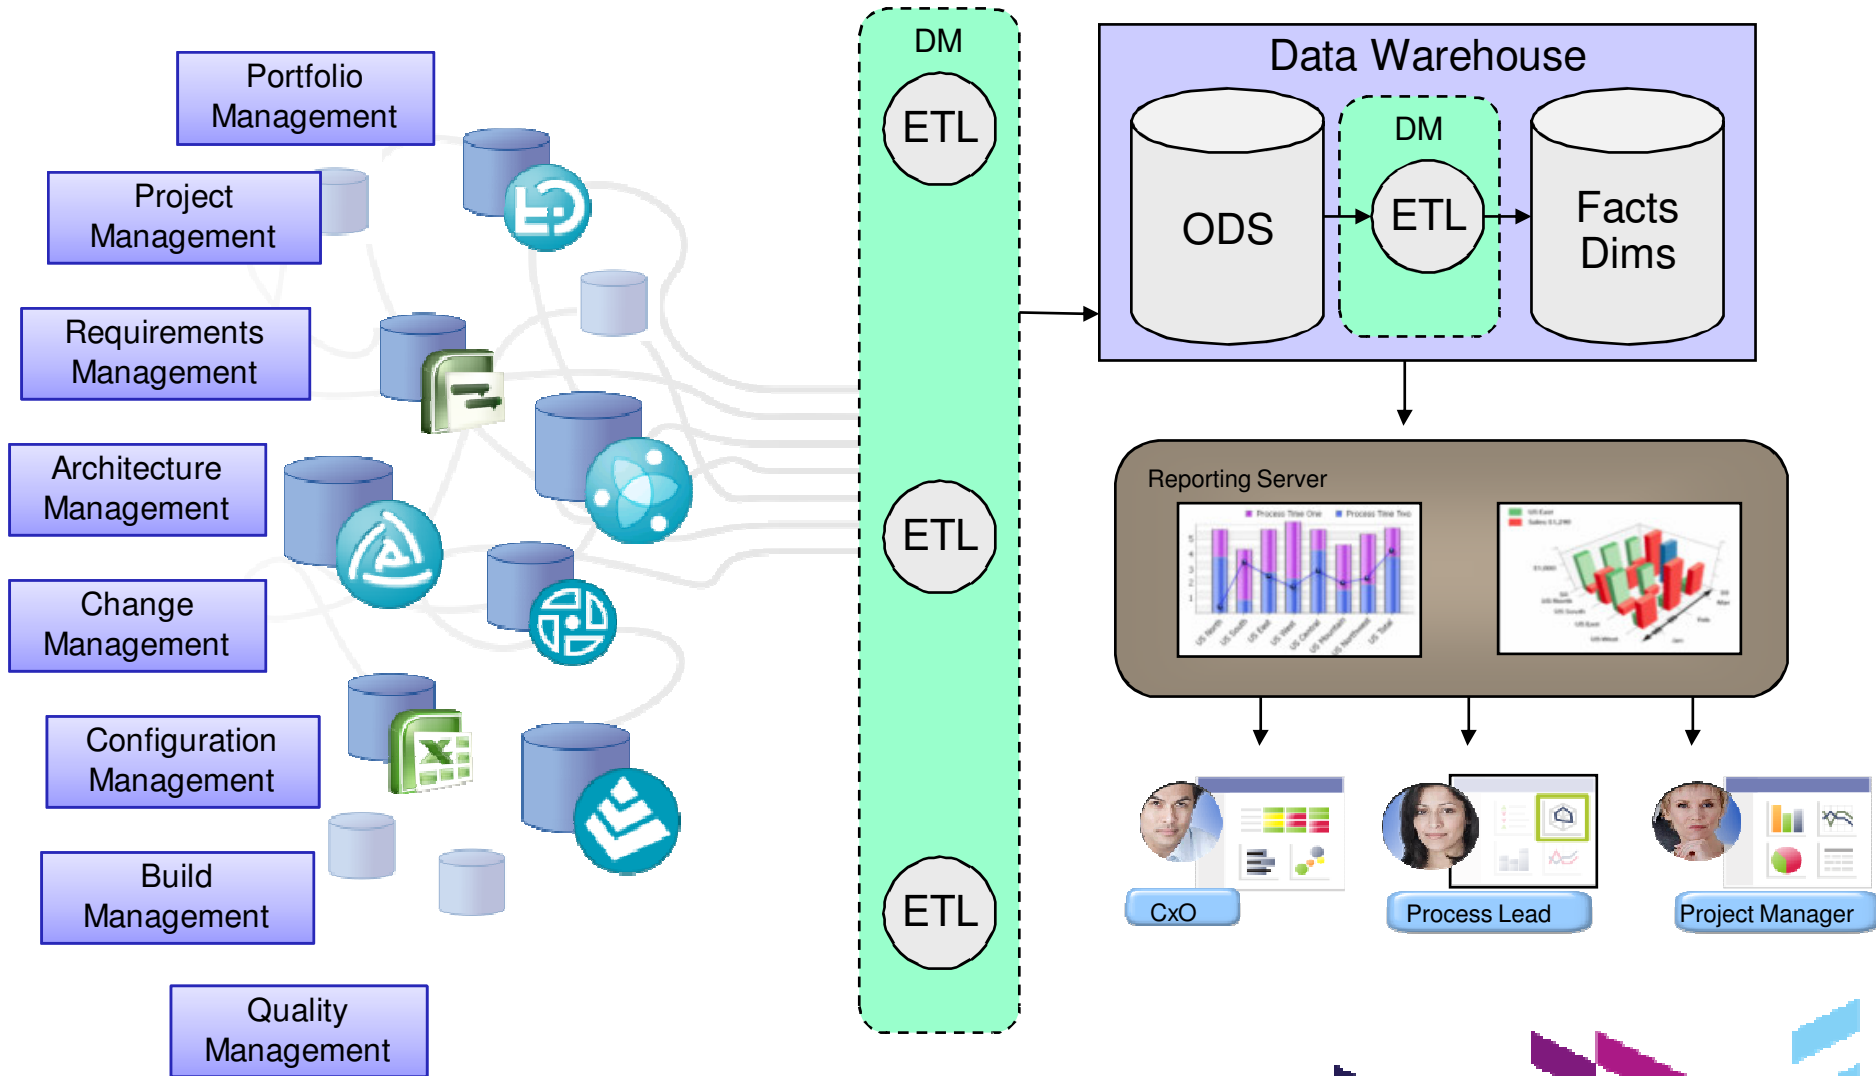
Portfolio Management

Project Management

Requirements Management

Architecture Management

Change Management

Configuration Management

Build Management

Quality Management

DM

ETL

ETL

ETL

Data Warehouse

ODS

DM

ETL

Facts Dims

Reporting Server

CxO

Process Lead

Project Manager